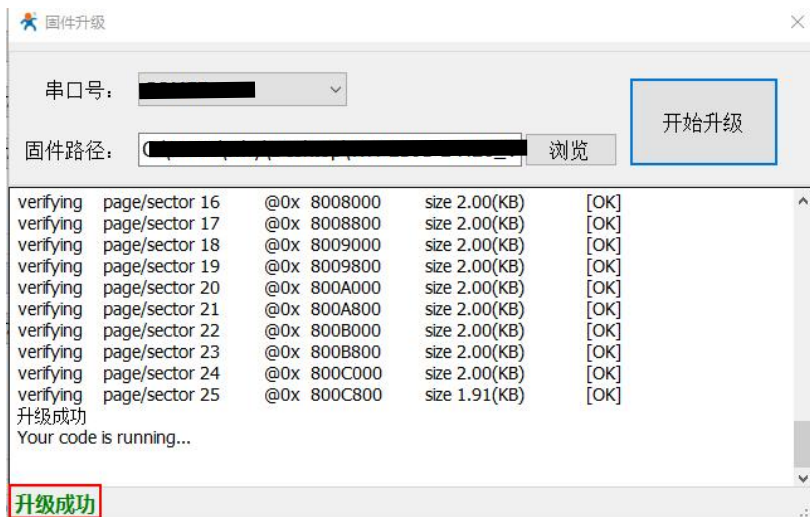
固件升级

串口号： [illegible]

固件路径： C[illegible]

浏览

开始升级

verifying page/sector 16 @0x 8008000 size 2.00(KB) [OK]
verifying page/sector 17 @0x 8008800 size 2.00(KB) [OK]
verifying page/sector 18 @0x 8009000 size 2.00(KB) [OK]
verifying page/sector 19 @0x 8009800 size 2.00(KB) [OK]
verifying page/sector 20 @0x 800A000 size 2.00(KB) [OK]
verifying page/sector 21 @0x 800A800 size 2.00(KB) [OK]
verifying page/sector 22 @0x 800B000 size 2.00(KB) [OK]
verifying page/sector 23 @0x 800B800 size 2.00(KB) [OK]
verifying page/sector 24 @0x 800C000 size 2.00(KB) [OK]
verifying page/sector 25 @0x 800C800 size 1.91(KB) [OK]
升级成功
Your code is running...

升级成功